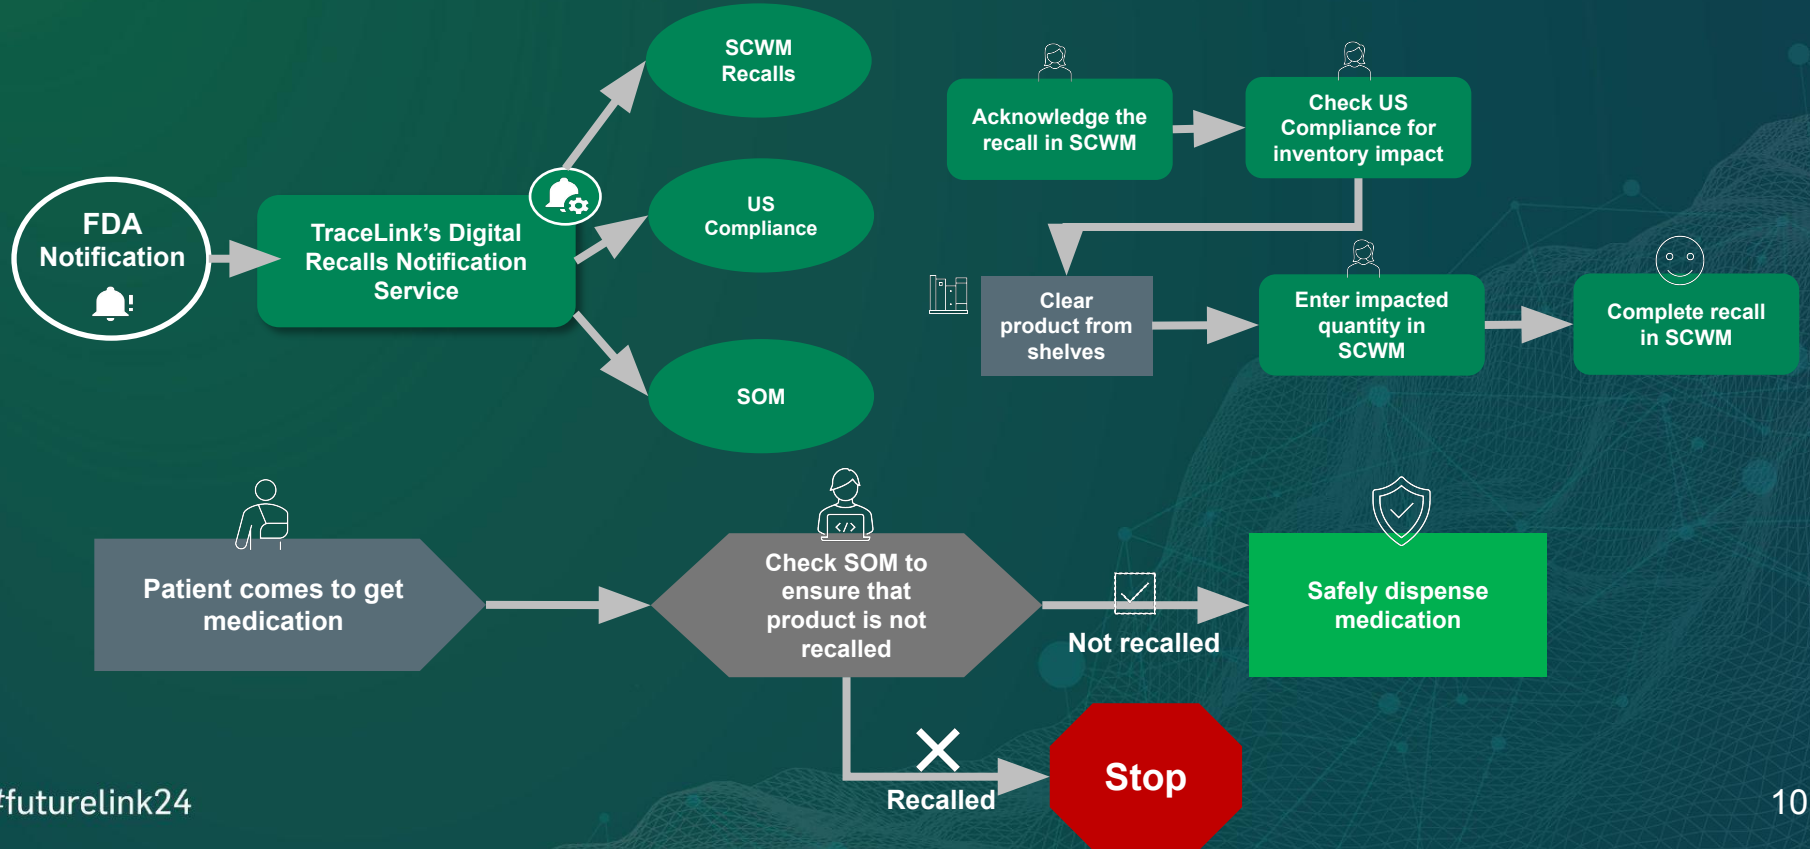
FDA Notification

TraceLink's Digital Recalls Notification Service

SCWM Recalls

US Compliance

SOM

Acknowledge the recall in SCWM

Check US Compliance for inventory impact

Clear product from shelves

Enter impacted quantity in SCWM

Complete recall in SCWM

Patient comes to get medication

Check SOM to ensure that product is not recalled

Not recalled

Safely dispense medication

Recalled

Stop

#futurelink24

10